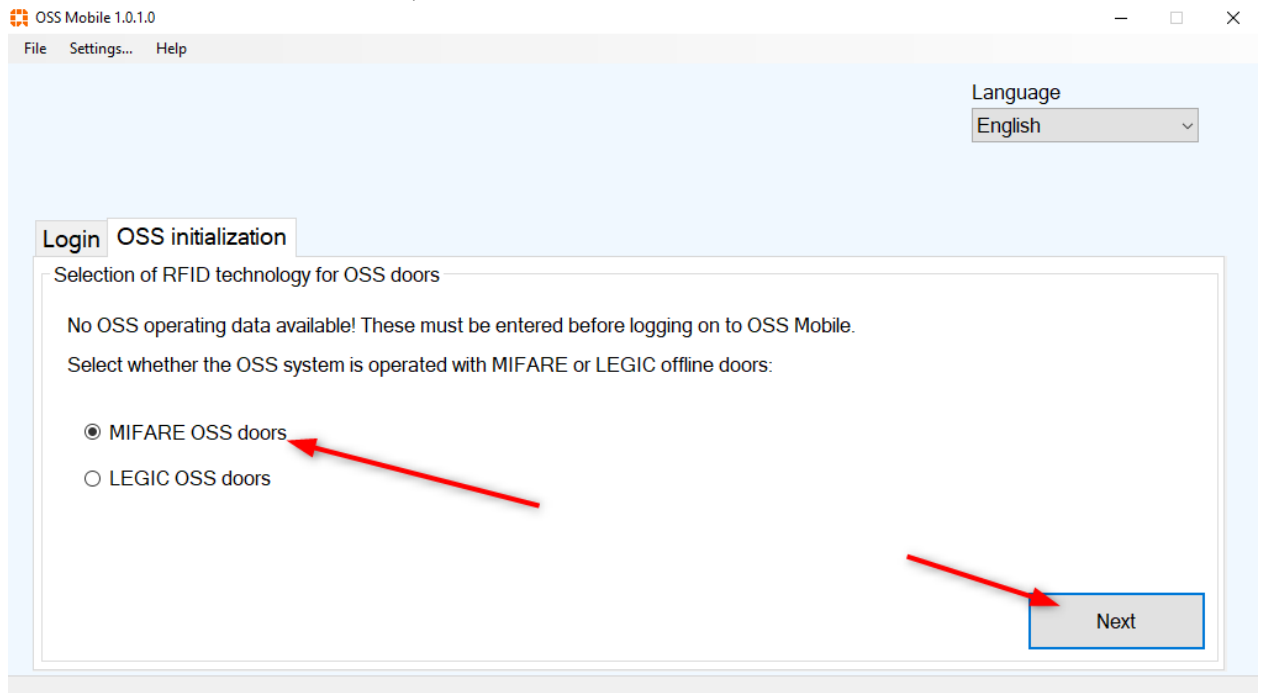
OSS Mobile 1.0.1.0

File Settings... Help

Language
English

Login OSS initialization

Selection of RFID technology for OSS doors

No OSS operating data available! These must be entered before logging on to OSS Mobile.

Select whether the OSS system is operated with MIFARE or LEGIC offline doors:

MIFARE OSS doors

LEGIC OSS doors

Next